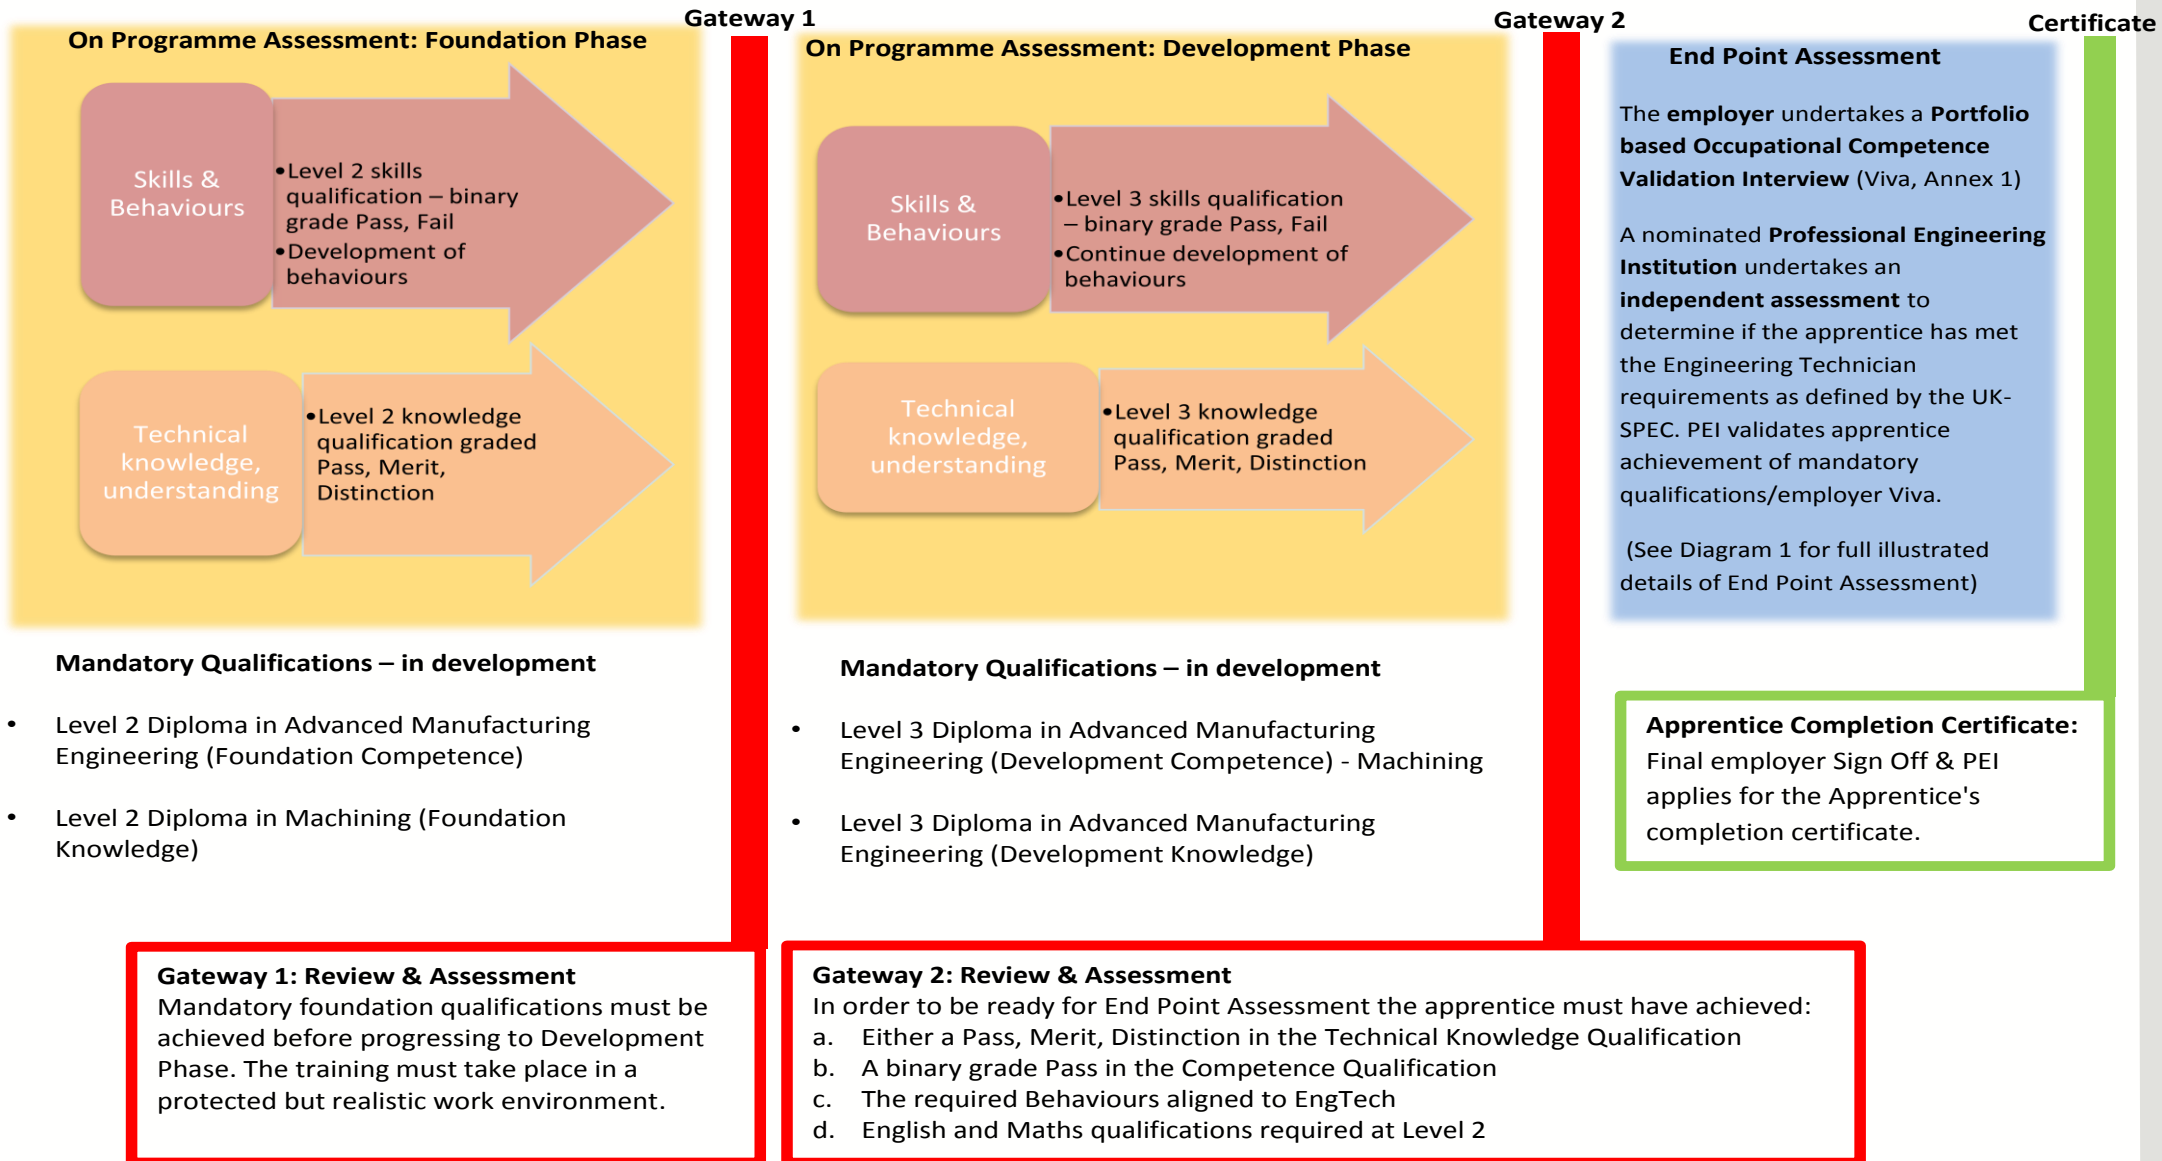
Gateway 1

Gateway 2

Certificate

On Programme Assessment: Foundation Phase

Skills & Behaviours

•Level 2 skills qualification – binary grade Pass, Fail
•Development of behaviours

Technical knowledge, understanding

•Level 2 knowledge qualification graded Pass, Merit, Distinction

Mandatory Qualifications – in development

• Level 2 Diploma in Advanced Manufacturing Engineering (Foundation Competence)

• Level 2 Diploma in Machining (Foundation Knowledge)

On Programme Assessment: Development Phase

Skills & Behaviours

•Level 3 skills qualification – binary grade Pass, Fail
•Continue development of behaviours

Technical knowledge, understanding

•Level 3 knowledge qualification graded Pass, Merit, Distinction

Mandatory Qualifications – in development

• Level 3 Diploma in Advanced Manufacturing Engineering (Development Competence) - Machining

• Level 3 Diploma in Advanced Manufacturing Engineering (Development Knowledge)

End Point Assessment

The employer undertakes a Portfolio based Occupational Competence Validation Interview (Viva, Annex 1)

A nominated Professional Engineering Institution undertakes an independent assessment to determine if the apprentice has met the Engineering Technician requirements as defined by the UK-SPEC. PEI validates apprentice achievement of mandatory qualifications/employer Viva.

(See Diagram 1 for full illustrated details of End Point Assessment)

Apprentice Completion Certificate:
Final employer Sign Off & PEI applies for the Apprentice's completion certificate.

Gateway 1: Review & Assessment
Mandatory foundation qualifications must be achieved before progressing to Development Phase. The training must take place in a protected but realistic work environment.

Gateway 2: Review & Assessment
In order to be ready for End Point Assessment the apprentice must have achieved:
a. Either a Pass, Merit, Distinction in the Technical Knowledge Qualification
b. A binary grade Pass in the Competence Qualification
c. The required Behaviours aligned to EngTech
d. English and Maths qualifications required at Level 2